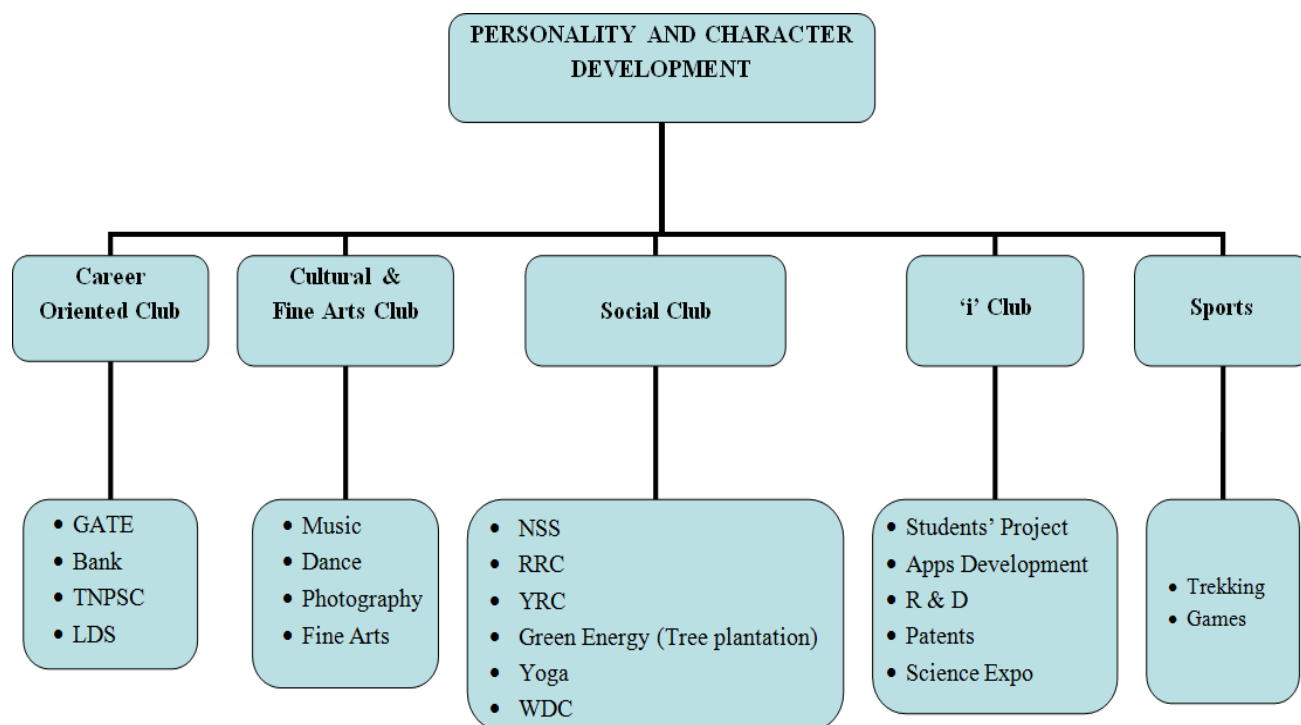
PERSONALITY AND CHARACTER DEVELOPMENT

Career Oriented Club

- GATE
- Bank
- TNPSC
- LDS

Cultural & Fine Arts Club

- Music
- Dance
- Photography
- Fine Arts

Social Club

- NSS
- RRC
- YRC
- Green Energy (Tree plantation)
- Yoga
- WDC

'i' Club

- Students' Project
- Apps Development
- R & D
- Patents
- Science Expo

Sports

- Trekking
- Games